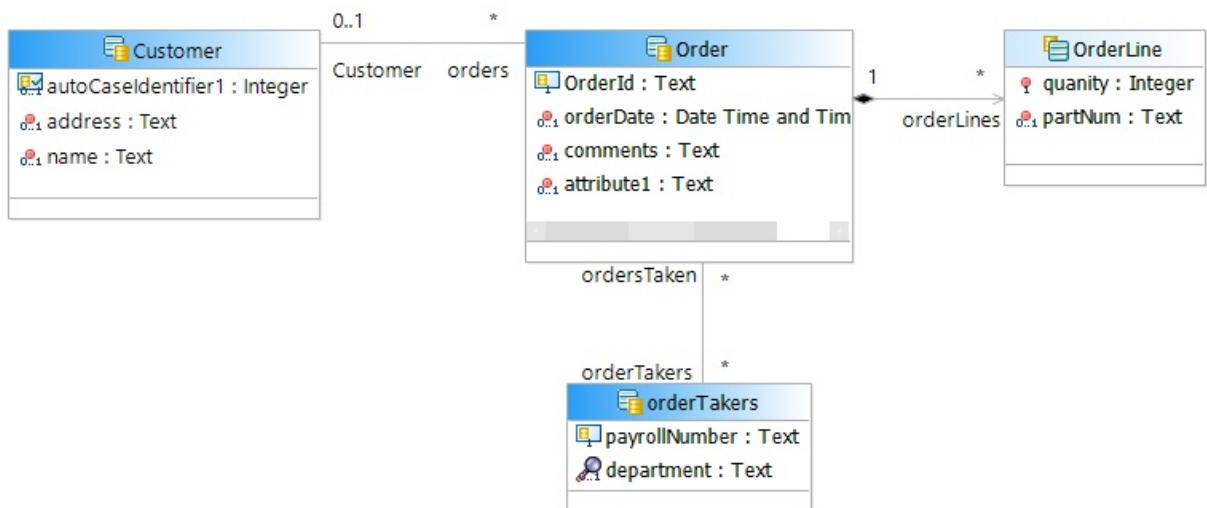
Customer
autoCaseIdentifier1 : Integer
address : Text
name : Text

0..1
*
Customer
orders

Order
OrderId : Text
orderDate : Date Time and Tim
comments : Text
attribute1 : Text

1
*
orderLines

OrderLine
quanity : Integer
partNum : Text

ordersTaken
*
orderTakers
*

orderTakers
payrollNumber : Text
department : Text